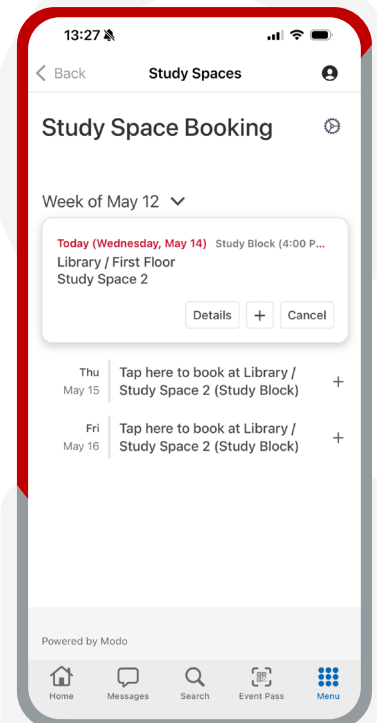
13:27

Back

Study Spaces

Study Space Booking

Week of May 12

Today (Wednesday, May 14) Study Block (4:00 P...

Library / First Floor
Study Space 2

Details
+
Cancel

Thu
May 15
Tap here to book at Library / Study Space 2 (Study Block)
+

Fri
May 16
Tap here to book at Library / Study Space 2 (Study Block)
+

Powered by Modo

Home
Messages
Search
Event Pass
Menu